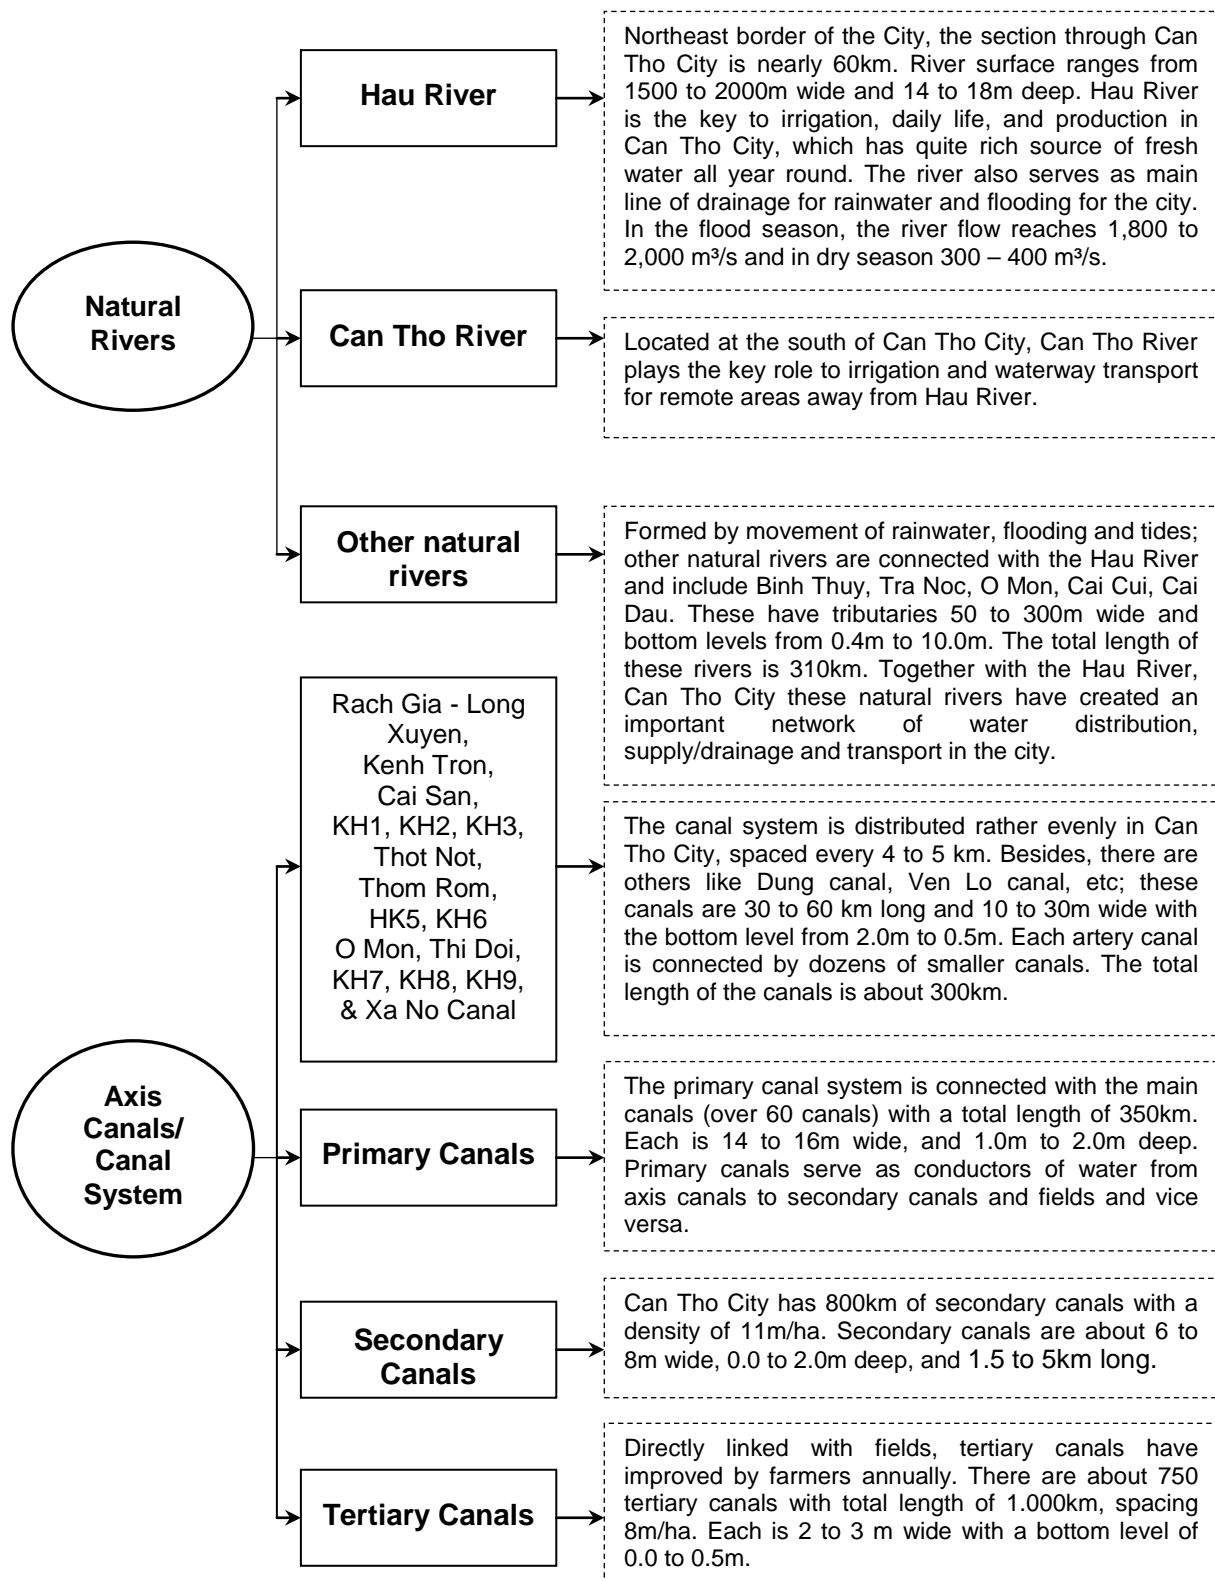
Natural Rivers

Hau River

Northeast border of the City, the section through Can Tho City is nearly 60km. River surface ranges from 1500 to 2000m wide and 14 to 18m deep. Hau River is the key to irrigation, daily life, and production in Can Tho City, which has quite rich source of fresh water all year round. The river also serves as main line of drainage for rainwater and flooding for the city. In the flood season, the river flow reaches 1,800 to 2,000 m³/s and in dry season 300 – 400 m³/s.

Can Tho River

Located at the south of Can Tho City, Can Tho River plays the key role to irrigation and waterway transport for remote areas away from Hau River.

Other natural rivers

Formed by movement of rainwater, flooding and tides; other natural rivers are connected with the Hau River and include Binh Thuy, Tra Noc, O Mon, Cai Cui, Cai Dau. These have tributaries 50 to 300m wide and bottom levels from 0.4m to 10.0m. The total length of these rivers is 310km. Together with the Hau River, Can Tho City these natural rivers have created an important network of water distribution, supply/drainage and transport in the city.

Axis Canals/ Canal System

Rach Gia - Long Xuyen, Kenh Tron, Cai San, KH1, KH2, KH3, Thot Not, Thom Rom, HK5, KH6 O Mon, Thi Doi, KH7, KH8, KH9, & Xa No Canal

The canal system is distributed rather evenly in Can Tho City, spaced every 4 to 5 km. Besides, there are others like Dung canal, Ven Lo canal, etc; these canals are 30 to 60 km long and 10 to 30m wide with the bottom level from 2.0m to 0.5m. Each artery canal is connected by dozens of smaller canals. The total length of the canals is about 300km.

Primary Canals

The primary canal system is connected with the main canals (over 60 canals) with a total length of 350km. Each is 14 to 16m wide, and 1.0m to 2.0m deep. Primary canals serve as conductors of water from axis canals to secondary canals and fields and vice versa.

Secondary Canals

Can Tho City has 800km of secondary canals with a density of 11m/ha. Secondary canals are about 6 to 8m wide, 0.0 to 2.0m deep, and 1.5 to 5km long.

Tertiary Canals

Directly linked with fields, tertiary canals have improved by farmers annually. There are about 750 tertiary canals with total length of 1.000km, spacing 8m/ha. Each is 2 to 3 m wide with a bottom level of 0.0 to 0.5m.